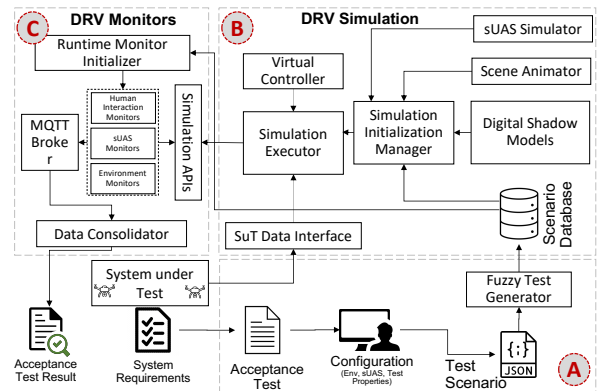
C DRV Monitors

B DRV Simulation

Runtime Monitor Initializer

Human Interaction Monitors

sUAS Monitors

Environment Monitors

MQTT Broker

Simulation APIs

Virtual Controller

Simulation Executor

sUAS Simulator

Scene Animator

Simulation Initialization Manager

Digital Shadow Models

Scenario Database

Data Consolidator

SuT Data Interface

System under Test

Fuzzy Test Generator

Acceptance Test Result

System Requirements

Acceptance Test

Configuration (Env, sUAS, Test Properties)

Test Scenario

{;}
JSON

A